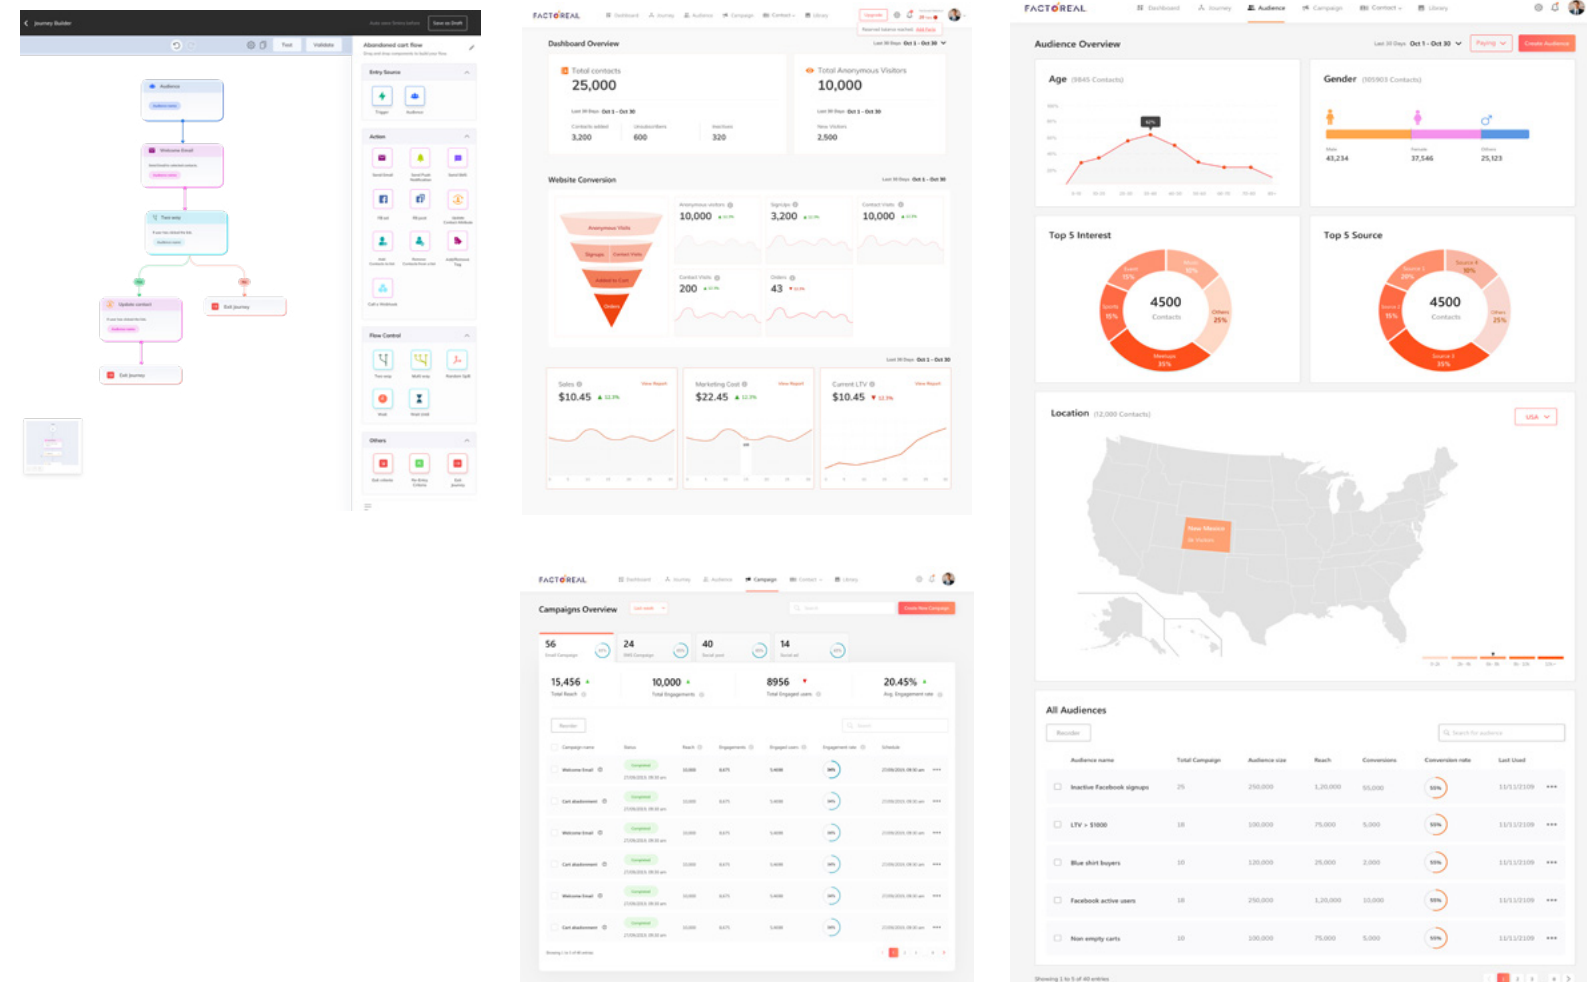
Journey Builder

Save as Draft

Test Validate

Abandoned cart flow

Entry Source

Trigger Audience

Action

Flow Control

Others

Audience

Welcome Email

Time delay

Update contact

Exit Journey

Exit Journey

FACTOREAL

Dashboard Overview

Total contacts
25,000

Contacts added 3,200
Unsubscribed 600
Inactive 320

Total Anonymous Visitors
10,000

New Visitors 2,500

Website Conversion

Anonymous visitors 10,000
Signups 3,200
Contact Visits 10,000
Contact Visits 200
Orders 43

Sales $10.45
Marketing Cost $22.45
Current LTV $10.45

FACTOREAL

Audience Overview

Create Audience

Age

Gender

43,234 37,546 25,123

Top 5 Interest

4500
Contacts

Top 5 Source

4500
Contacts

Location

USA

New Mexico

All Audiences

| Audience name | Total Campaign | Audience size | Reach | Conversions | Conversion rate | Last Used |
|---|---|---|---|---|---|---|
| Inactive Facebook signups | 25 | 250,000 | 1,20,000 | 55,000 | 55% | 11/11/2109 |
| LTV > $1000 | 18 | 100,000 | 75,000 | 5,000 | 55% | 11/11/2109 |
| Blue shirt buyers | 10 | 120,000 | 25,000 | 2,000 | 55% | 11/11/2109 |
| Facebook active users | 18 | 250,000 | 1,20,000 | 10,000 | 55% | 11/11/2109 |
| Non empty carts | 10 | 100,000 | 75,000 | 5,000 | 55% | 11/11/2109 |

FACTOREAL

Campaigns Overview

56 24 40 14

15,456 10,000 8956 20.45%

Welcome Email
Cart abandonment
Welcome Email
Cart abandonment
Welcome Email
Cart abandonment